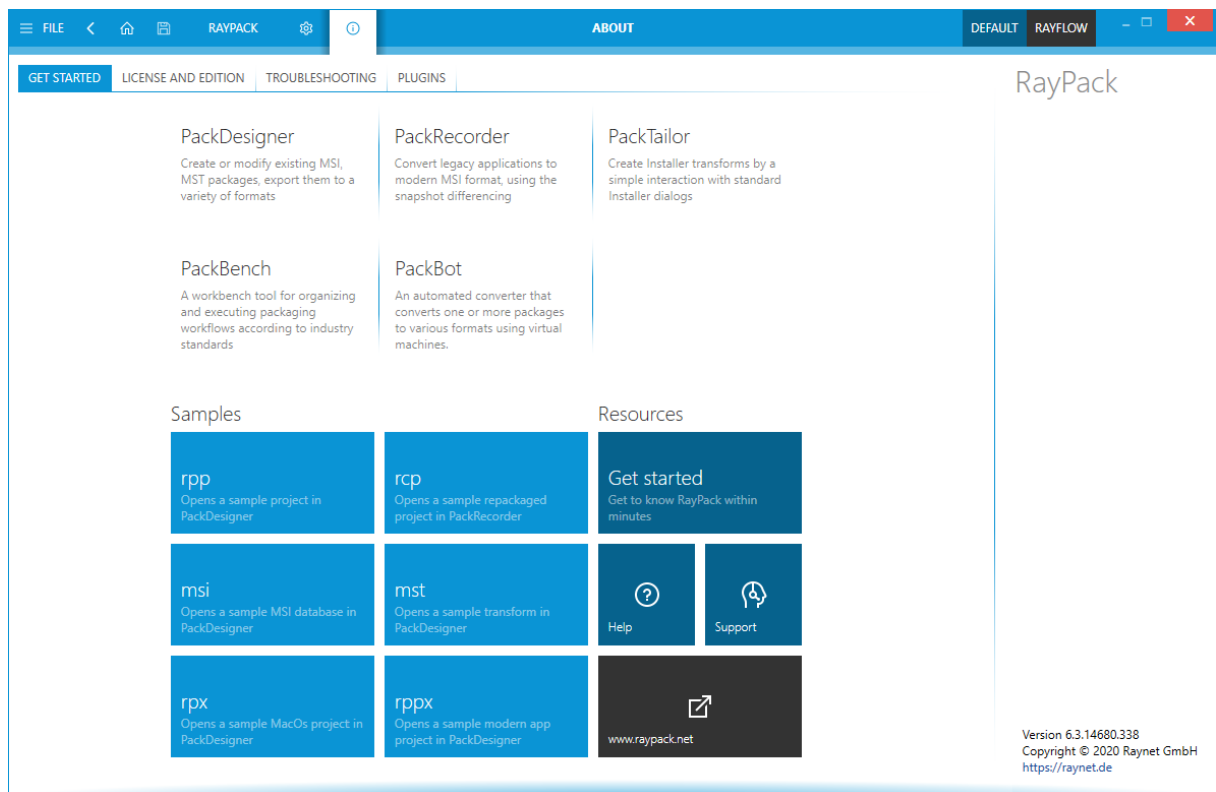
FILE RAYPACK ABOUT DEFAULT RAYFLOW

GET STARTED LICENSE AND EDITION TROUBLESHOOTING PLUGINS

RayPack

PackDesigner
Create or modify existing MSI, MST packages, export them to a variety of formats

PackRecorder
Convert legacy applications to modern MSI format, using the snapshot differencing

PackTailor
Create Installer transforms by a simple interaction with standard Installer dialogs

PackBench
A workbench tool for organizing and executing packaging workflows according to industry standards

PackBot
An automated converter that converts one or more packages to various formats using virtual machines.

Samples

rpp
Opens a sample project in PackDesigner

rcp
Opens a sample repackaged project in PackRecorder

msi
Opens a sample MSI database in PackDesigner

mst
Opens a sample transform in PackDesigner

rpx
Opens a sample MacOs project in PackDesigner

rppx
Opens a sample modern app project in PackDesigner

Resources

Get started
Get to know RayPack within minutes

Help

Support

www.raypack.net

Version 6.3.14680.338
Copyright © 2020 Raynet GmbH
https://raynet.de